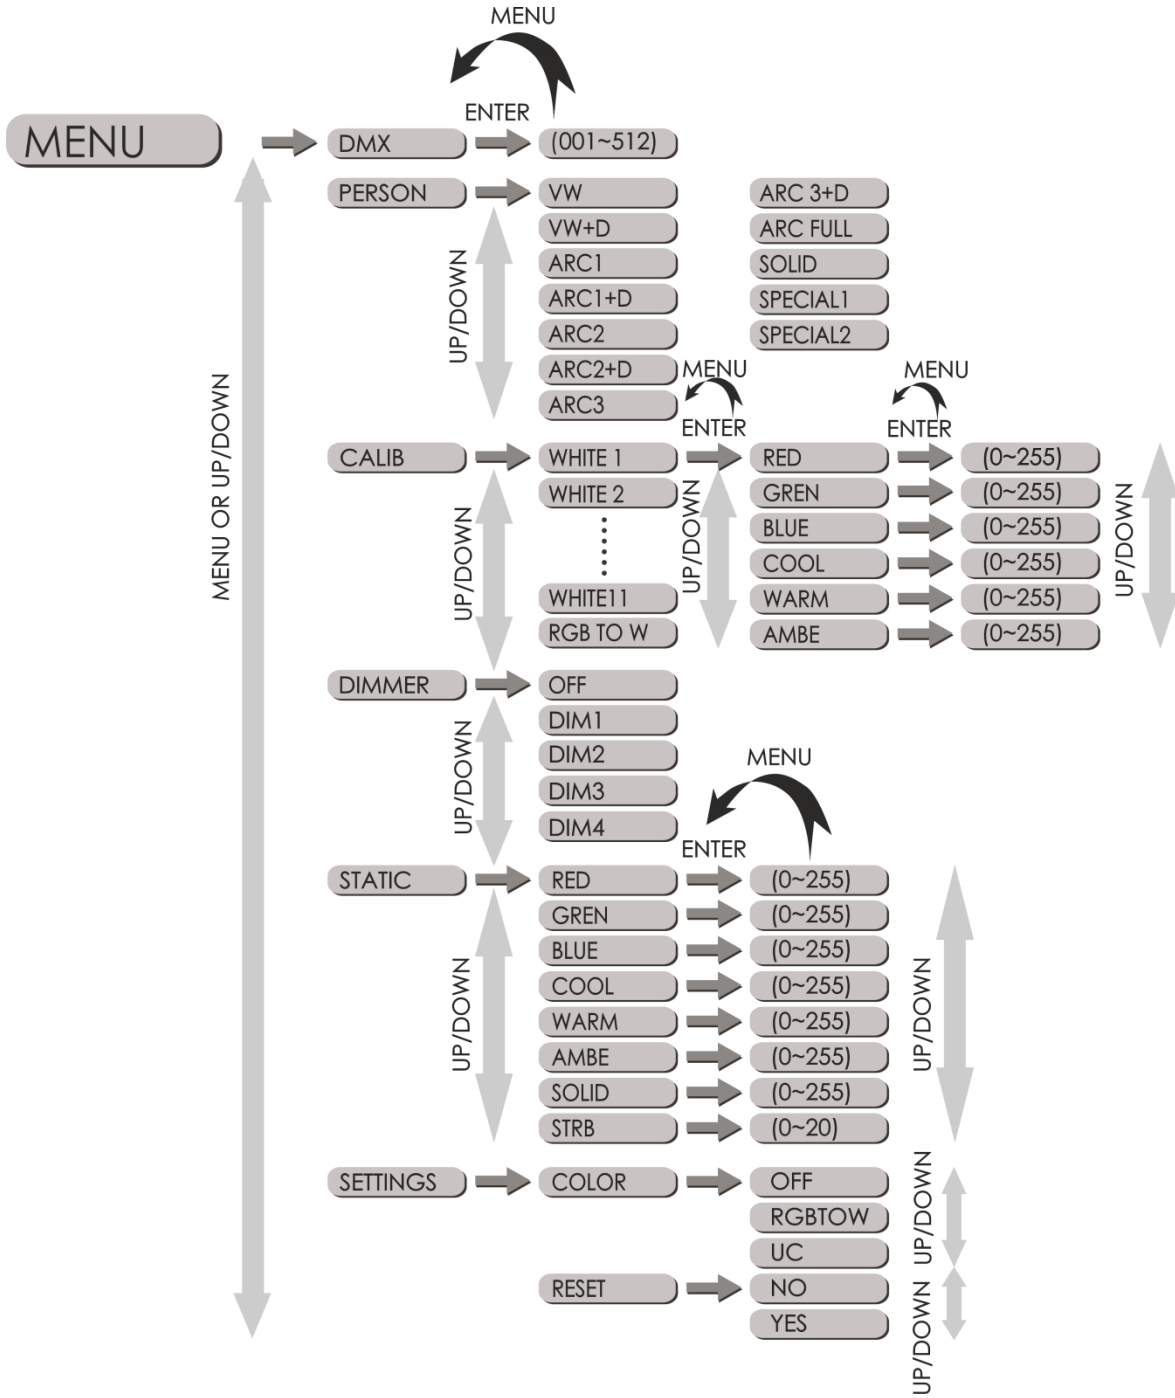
MENU

ENTER

MENU

DMX

(001~512)

PERSON

VW

VW+D

ARC1

ARC1+D

ARC2

ARC2+D

ARC3

ARC 3+D

ARC FULL

SOLID

SPECIAL1

SPECIAL2

UP/DOWN

MENU OR UP/DOWN

MENU

ENTER

MENU

ENTER

CALIB

WHITE 1

WHITE 2

WHITE11

RGB TO W

UP/DOWN

UP/DOWN

RED

GREN

BLUE

COOL

WARM

AMBE

(0~255)

(0~255)

(0~255)

(0~255)

(0~255)

(0~255)

UP/DOWN

DIMMER

OFF

DIM1

DIM2

DIM3

DIM4

UP/DOWN

MENU

ENTER

STATIC

RED

GREN

BLUE

COOL

WARM

AMBE

SOLID

STRB

(0~255)

(0~255)

(0~255)

(0~255)

(0~255)

(0~255)

(0~255)

(0~20)

UP/DOWN

UP/DOWN

SETTINGS

COLOR

OFF

RGBTOW

UC

UP/DOWN

RESET

NO

YES

UP/DOWN